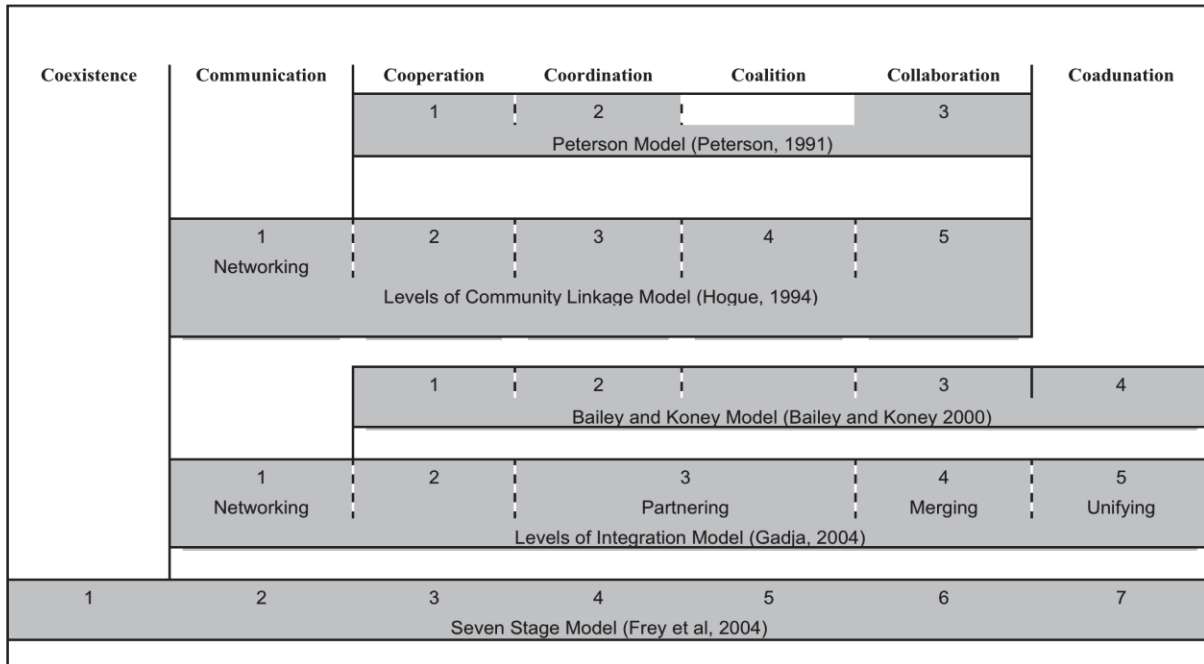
| Coexistence | Communication | Cooperation | Coordination | Coalition | Collaboration | Coadunation |
|---|---|---|---|---|---|---|
| | | 1 | 2 | | 3 | |
| | | Peterson Model (Peterson, 1991) | | | | |
| | 1 Networking | 2 | 3 | 4 | 5 | |
| | Levels of Community Linkage Model (Hogue, 1994) | | | | | |
| | | 1 | 2 | | 3 | 4 |
| | | Bailey and Koney Model (Bailey and Koney 2000) | | | | |
| | 1 Networking | 2 | 3 Partnering | | 4 Merging | 5 Unifying |
| | Levels of Integration Model (Gadja, 2004) | | | | | |
| 1 | 2 | 3 | 4 | 5 | 6 | 7 |
| Seven Stage Model (Frey et al, 2004) | | | | | | |